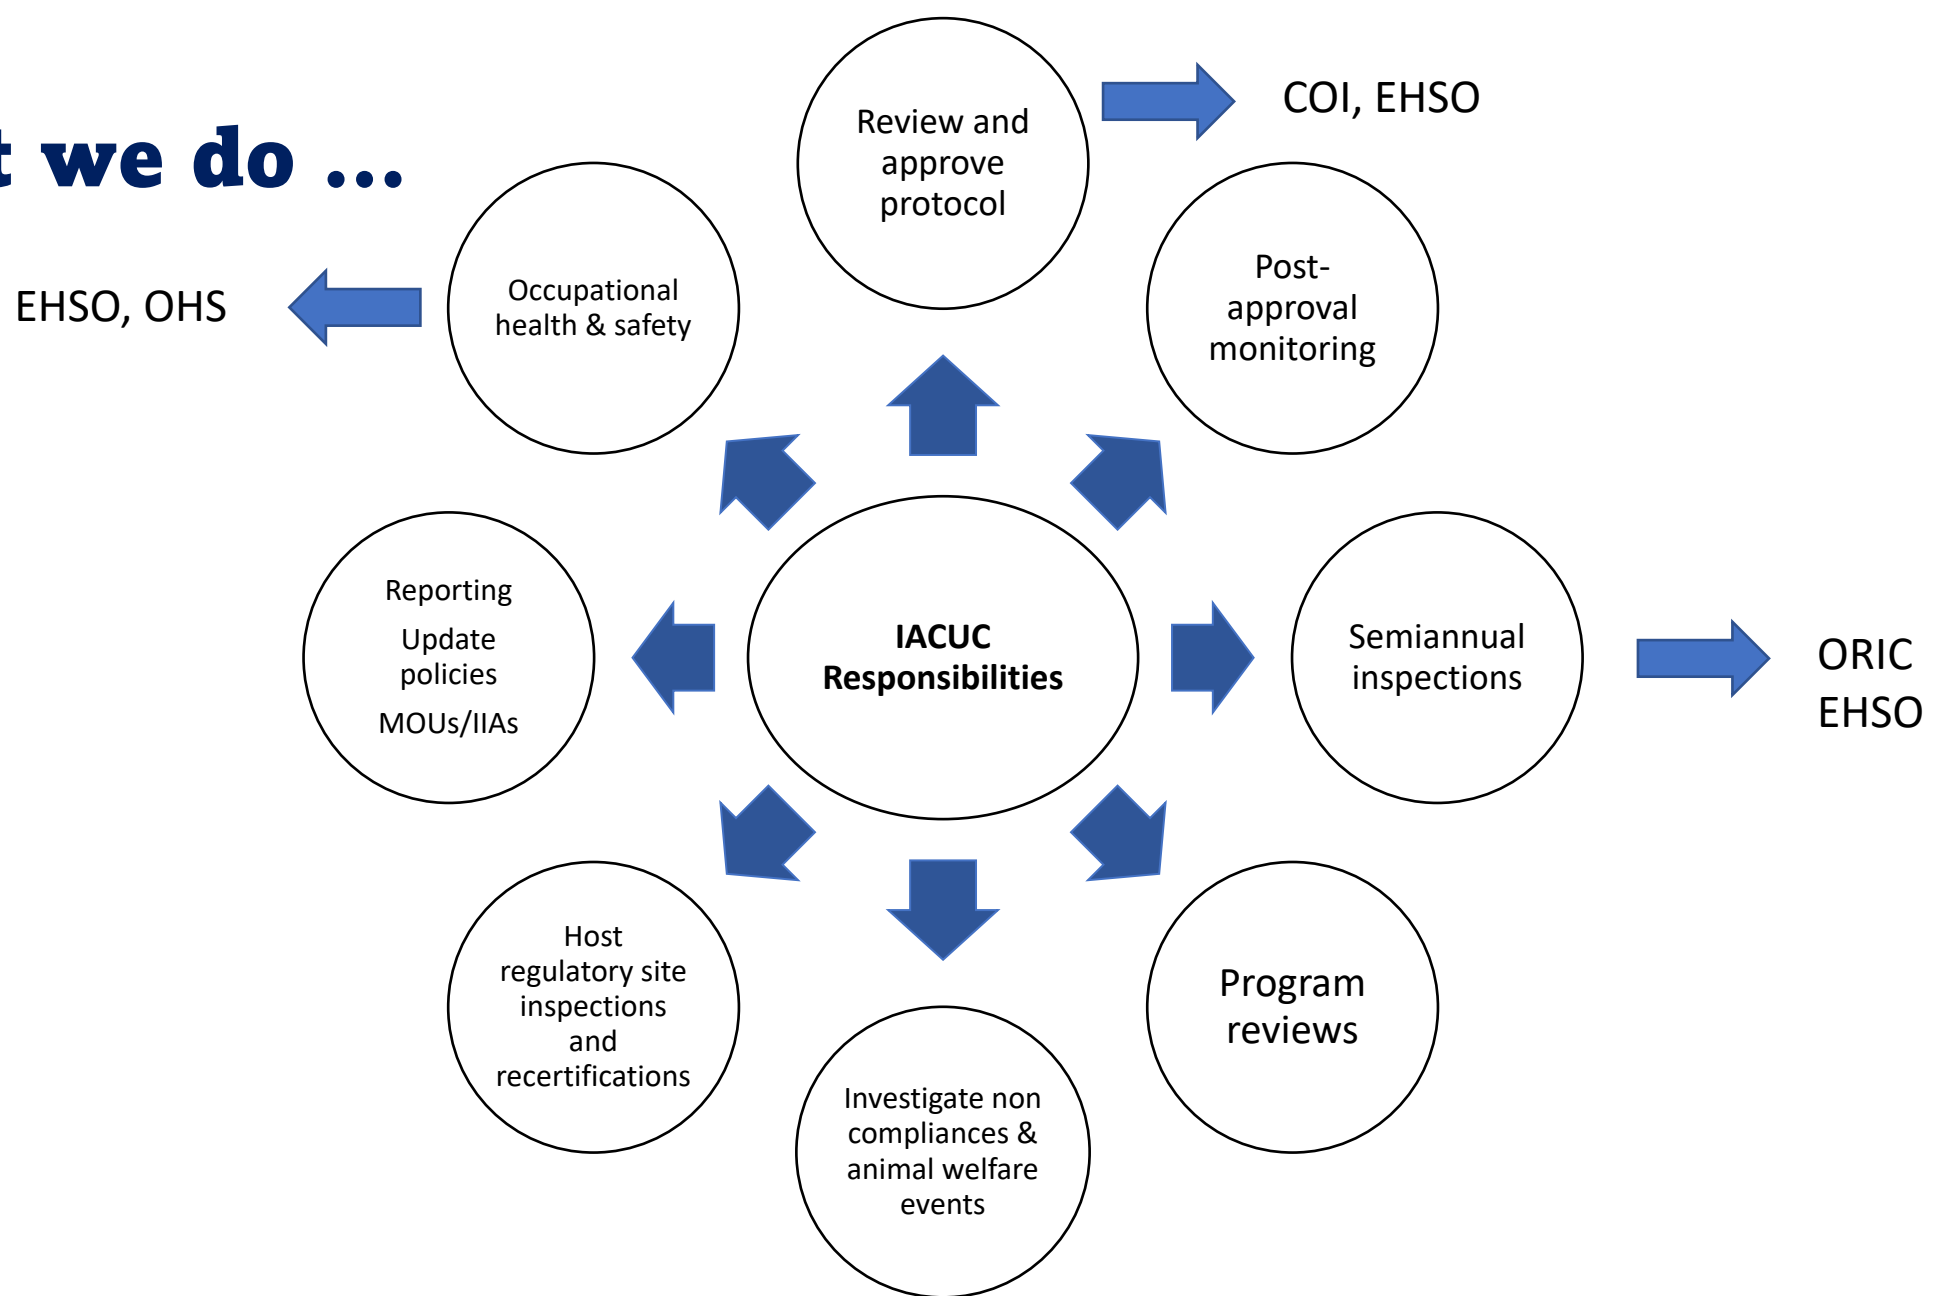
t we do …

Review and approve protocol

COI, EHSO

EHSO, OHS

Occupational health & safety

Post-approval monitoring

Reporting

Update policies

MOUs/IIAs

IACUC Responsibilities

Semiannual inspections

ORIC EHSO

Host regulatory site inspections and recertifications

Investigate non compliances & animal welfare events

Program reviews